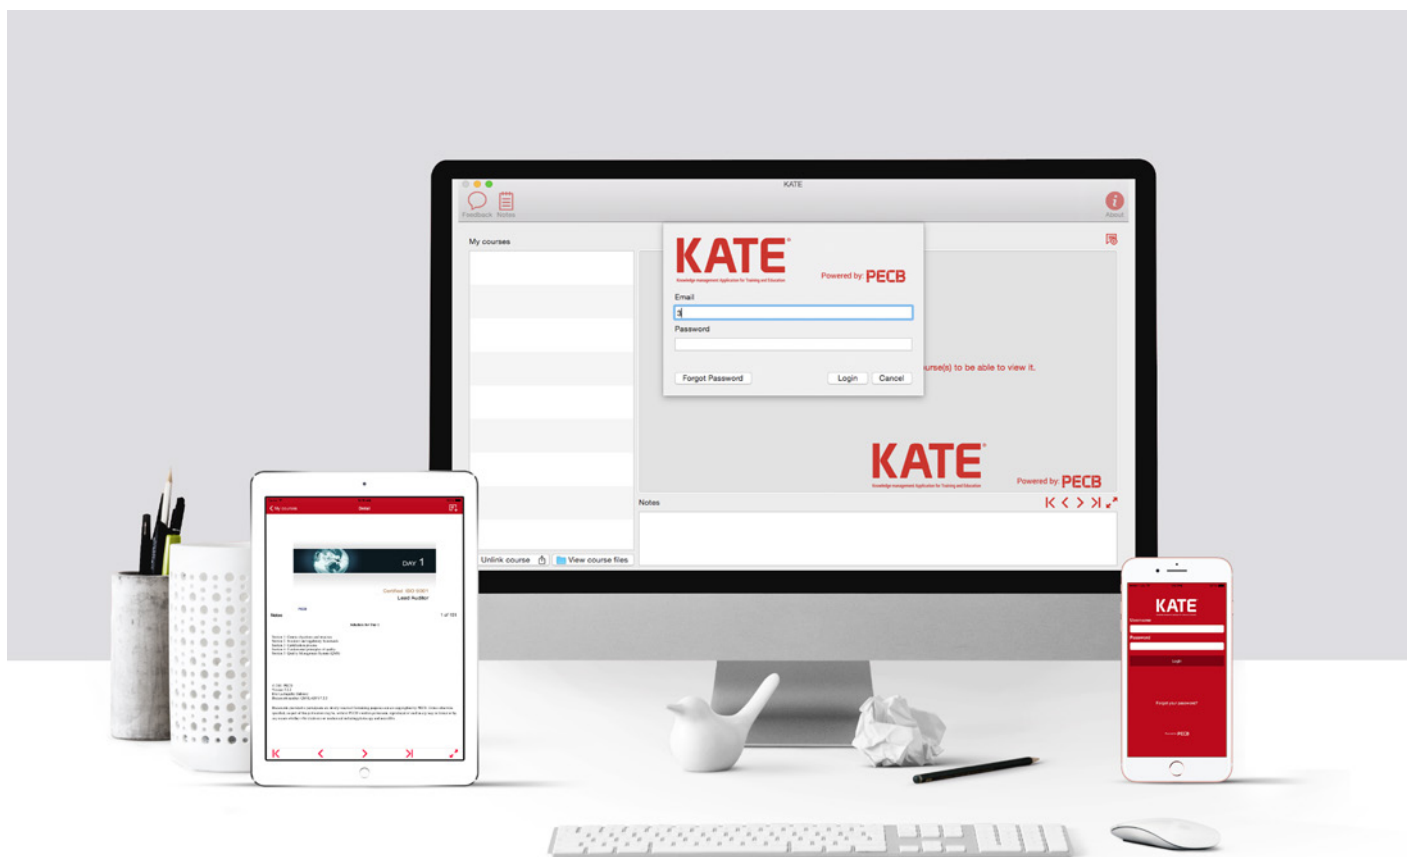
KATE

Feedback Notes

About

My courses

KATE
Knowledge management Application for Training and Education

Powered by: PECB

Email

Password

Forgot Password

Login Cancel

urse(s) to be able to view it.

KATE
Knowledge management Application for Training and Education

Powered by: PECB

Notes

Unlink course

View course files

My courses

Detail

DAY 1

Certified ISO 9001
Lead Auditor

Notes

1 of 101

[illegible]

KATE

Username

Password

Login

Forgot your password?

PECB